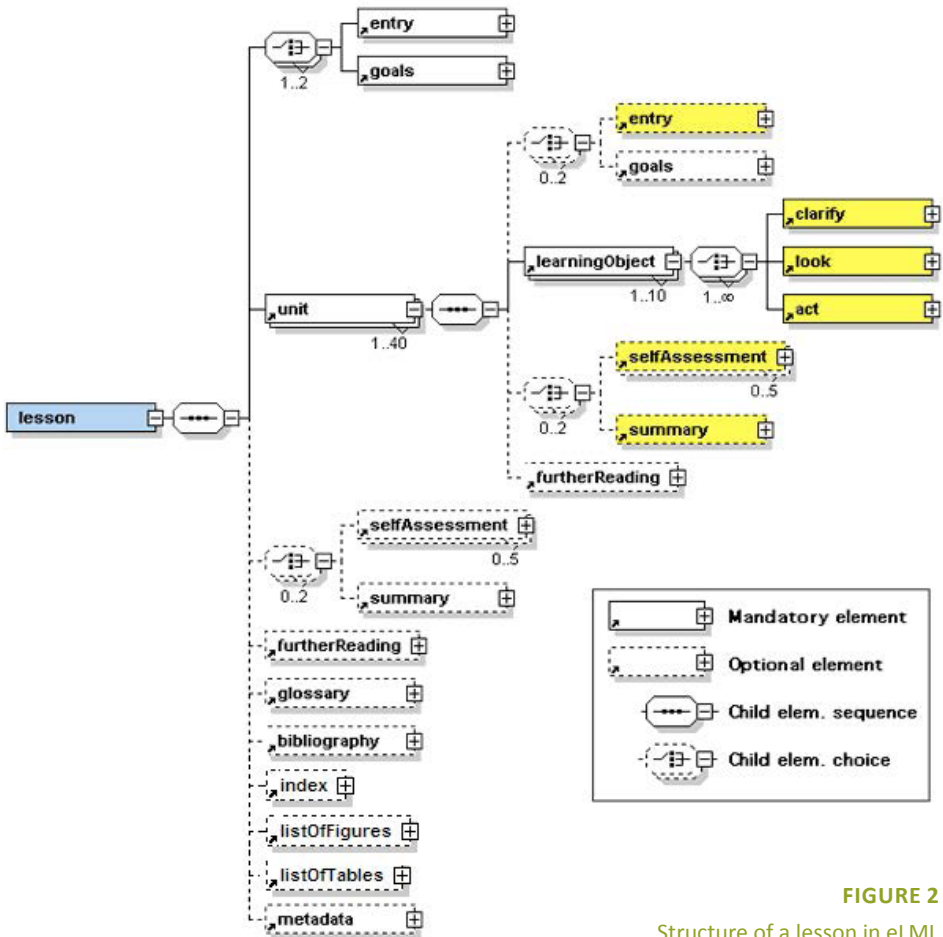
lesson

entry
goals
1..2

unit
1..40

entry
goals
0..2

learningObject
1..10
1..∞
clarify
look
act

selfAssessment
0..5
summary
0..2

furtherReading

selfAssessment
0..5
summary
0..2

furtherReading
glossary
bibliography
index
listOfFigures
listOfTables
metadata

Mandatory element
Optional element
Child elem. sequence
Child elem. choice

FIGURE 2
Structure of a lesson in eLML